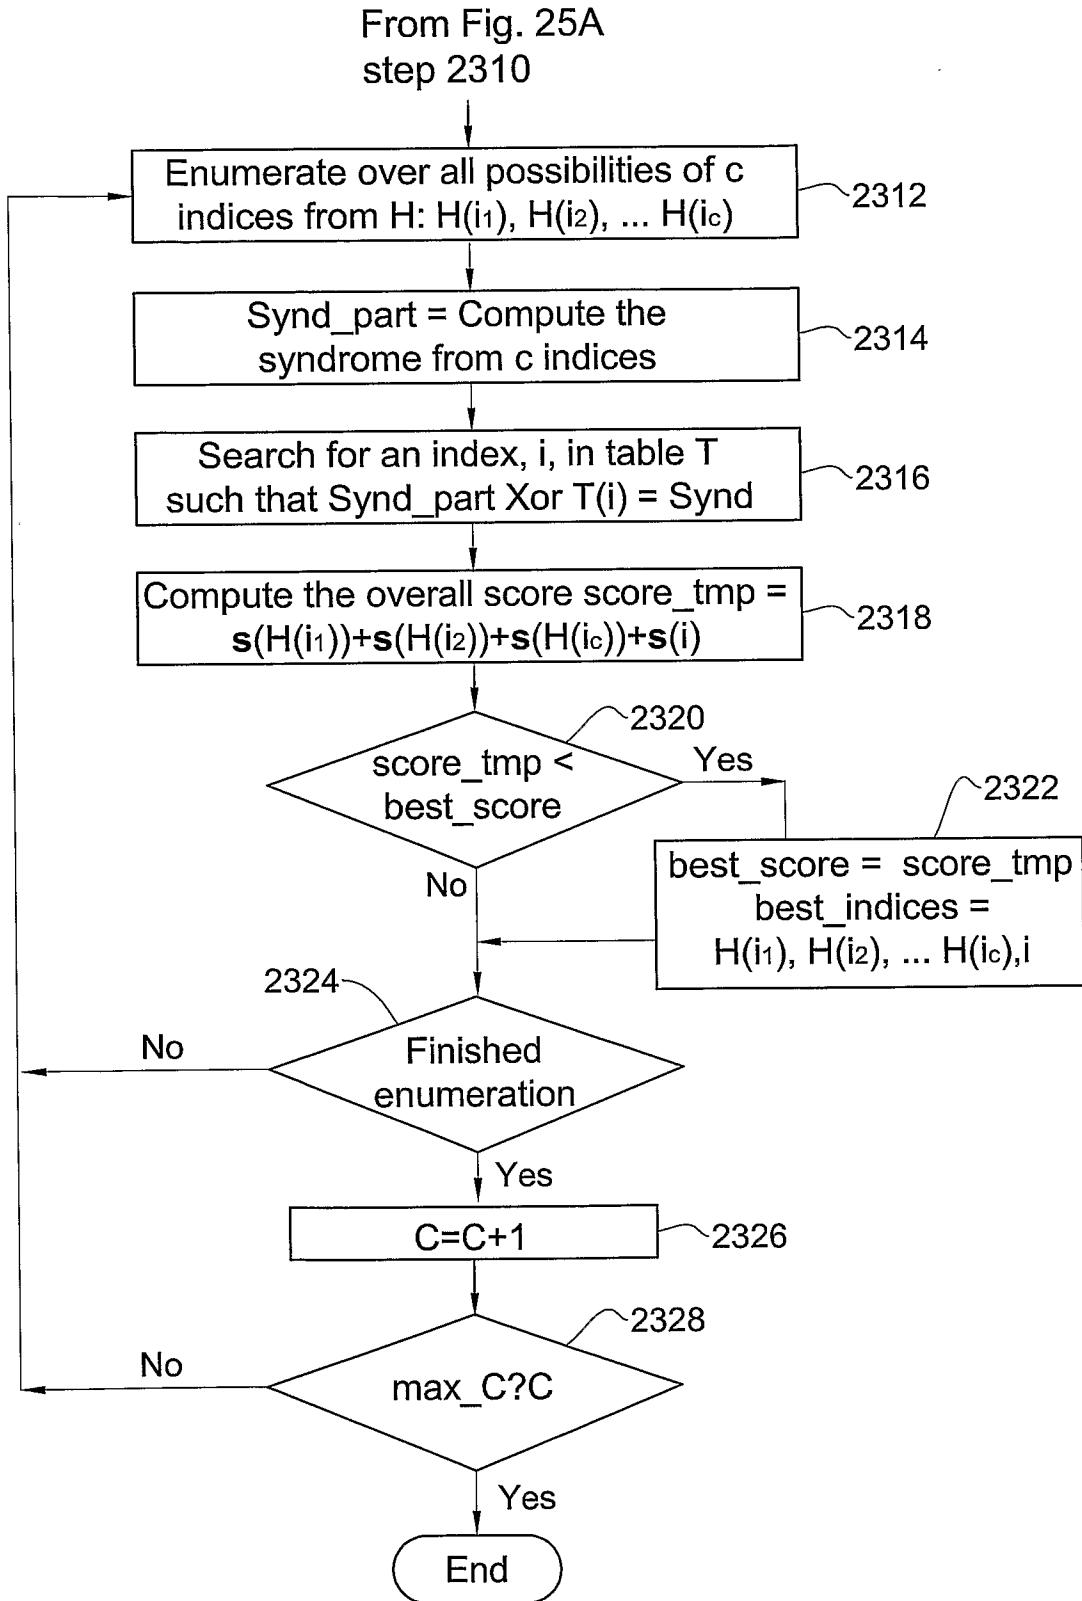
From Fig. 25A
step 2310

Enumerate over all possibilities of c indices from H: H($i_1$), H($i_2$), ... H($i_c$)

2312

Synd_part = Compute the syndrome from c indices

2314

Search for an index, i, in table T such that Synd_part Xor T(i) = Synd

2316

Compute the overall score score_tmp = **s**(H($i_1$))+**s**(H($i_2$))+**s**(H($i_c$))+**s**(i)

2318

2320

score_tmp < best_score

Yes

2322

best_score = score_tmp
best_indices = H($i_1$), H($i_2$), ... H($i_c$),i

No

2324

No

Finished enumeration

Yes

C=C+1

2326

2328

No

max_C?C

Yes

End